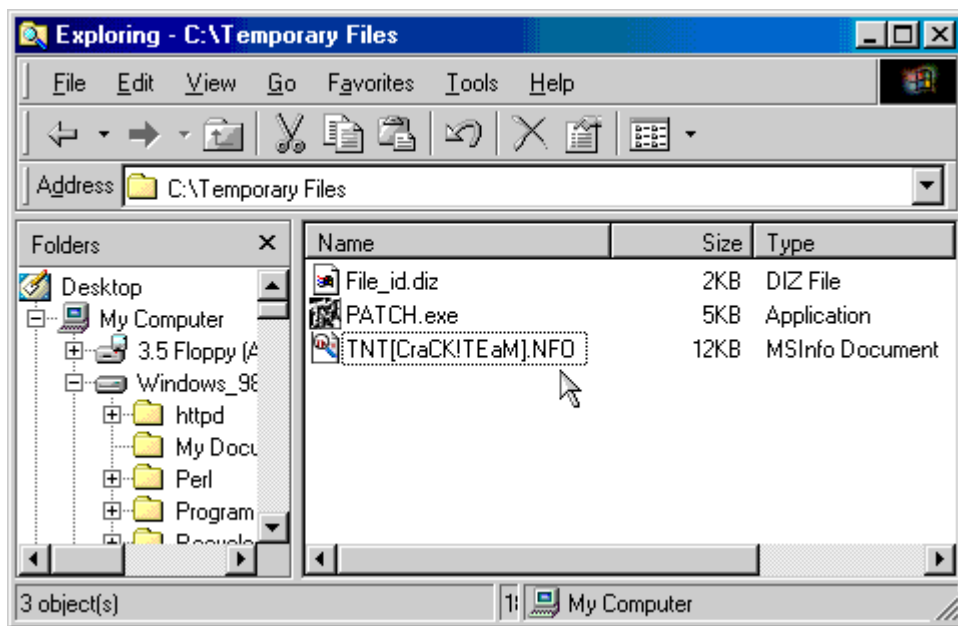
Exploring - C:\Temporary Files

File Edit View Go Favorites Tools Help

Address C:\Temporary Files

Folders

Desktop
My Computer
3.5 Floppy (A
Windows_98
httpd
My Docu
Perl
Program
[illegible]

| Name | Size | Type |
|---|---|---|
| File_id.diz | 2KB | DIZ File |
| PATCH.exe | 5KB | Application |
| TNT[CraCK!TEaM].NFO | 12KB | MSInfo Document |

3 object(s)

1: My Computer